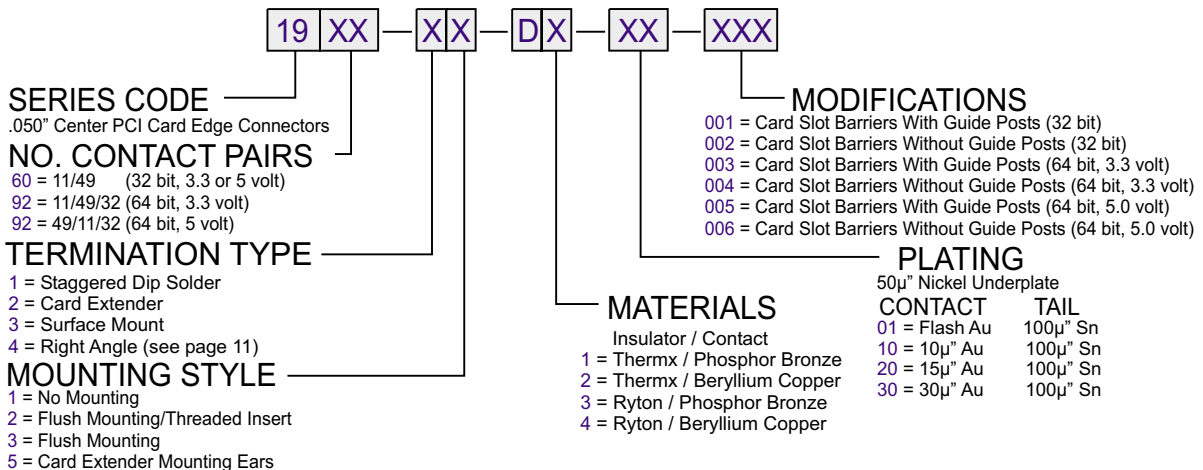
19 XX — X X — D X — XX — XXX

SERIES CODE
.050" Center PCI Card Edge Connectors

NO. CONTACT PAIRS
60 = 11/49 (32 bit, 3.3 or 5 volt)
92 = 11/49/32 (64 bit, 3.3 volt)
92 = 49/11/32 (64 bit, 5 volt)

TERMINATION TYPE
1 = Staggered Dip Solder
2 = Card Extender
3 = Surface Mount
4 = Right Angle (see page 11)

MOUNTING STYLE
1 = No Mounting
2 = Flush Mounting/Threaded Insert
3 = Flush Mounting
5 = Card Extender Mounting Ears

MODIFICATIONS
001 = Card Slot Barriers With Guide Posts (32 bit)
002 = Card Slot Barriers Without Guide Posts (32 bit)
003 = Card Slot Barriers With Guide Posts (64 bit, 3.3 volt)
004 = Card Slot Barriers Without Guide Posts (64 bit, 3.3 volt)
005 = Card Slot Barriers With Guide Posts (64 bit, 5.0 volt)
006 = Card Slot Barriers Without Guide Posts (64 bit, 5.0 volt)

PLATING
50µ" Nickel Underplate

| CONTACT | TAIL |
|---|---|
| 01 = Flash Au | 100µ" Sn |
| 10 = 10µ" Au | 100µ" Sn |
| 20 = 15µ" Au | 100µ" Sn |
| 30 = 30µ" Au | 100µ" Sn |

MATERIALS
Insulator / Contact
1 = Thermx / Phosphor Bronze
2 = Thermx / Beryllium Copper
3 = Ryton / Phosphor Bronze
4 = Ryton / Beryllium Copper